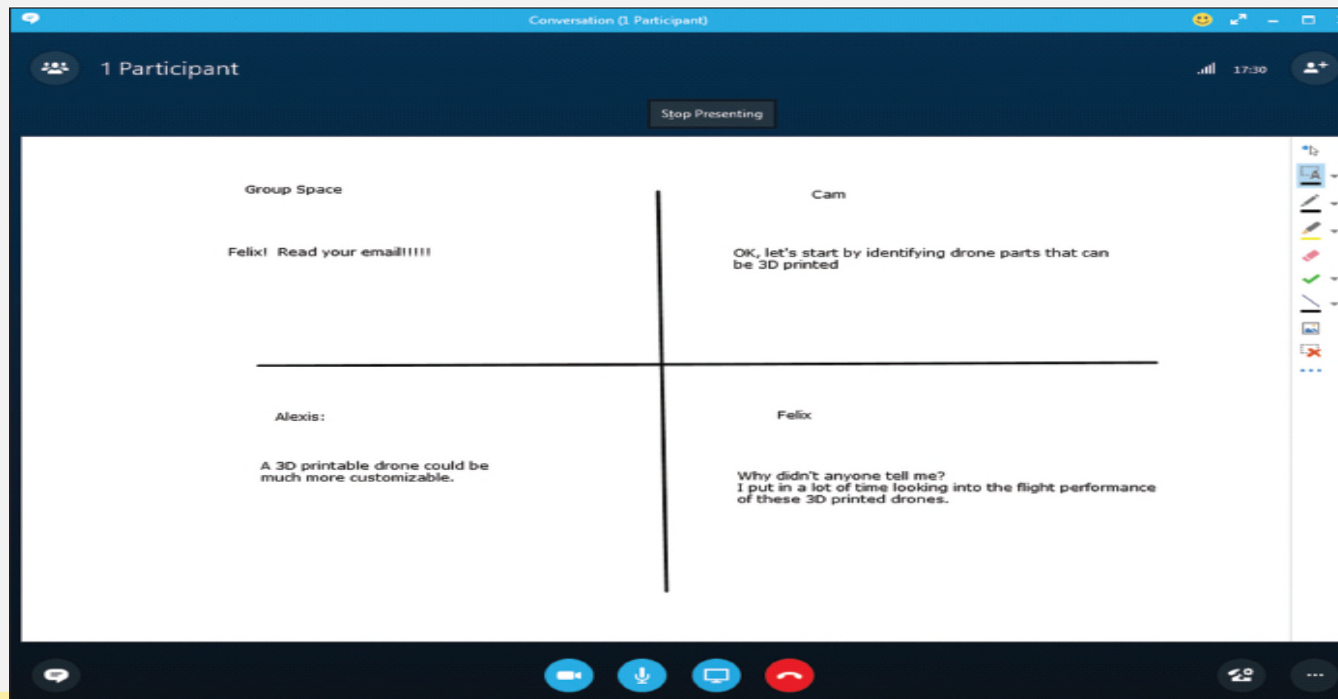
Conversation (1 Participant)

1 Participant

17:30

Stop Presenting

Group Space

Felix! Read your email!!!!!

Cam

OK, let's start by identifying drone parts that can be 3D printed

Alexis:

A 3D printable drone could be much more customizable.

Felix

Why didn't anyone tell me?
I put in a lot of time looking into the flight performance of these 3D printed drones.